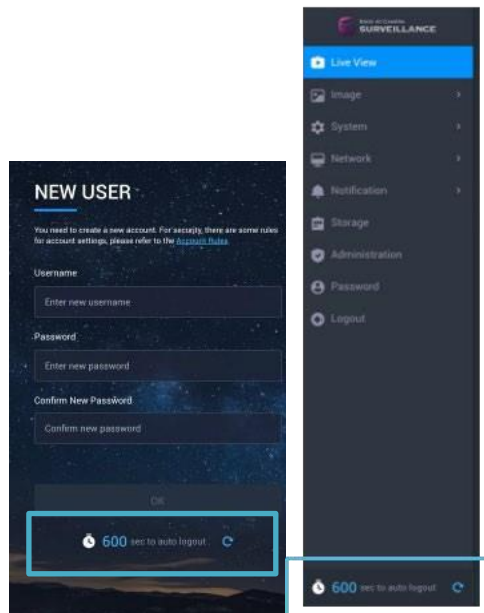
NEW USER

You need to create a new account. For security, there are some rules for account settings, please refer to the Account Rules.

Username

Enter new username

Password

Enter new password

Confirm New Password

Confirm new password

OK

600 sec to auto logout

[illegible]
SURVEILLANCE

Live View

Image

System

Network

Notification

Storage

Administration

Password

Logout

600 sec to auto logout